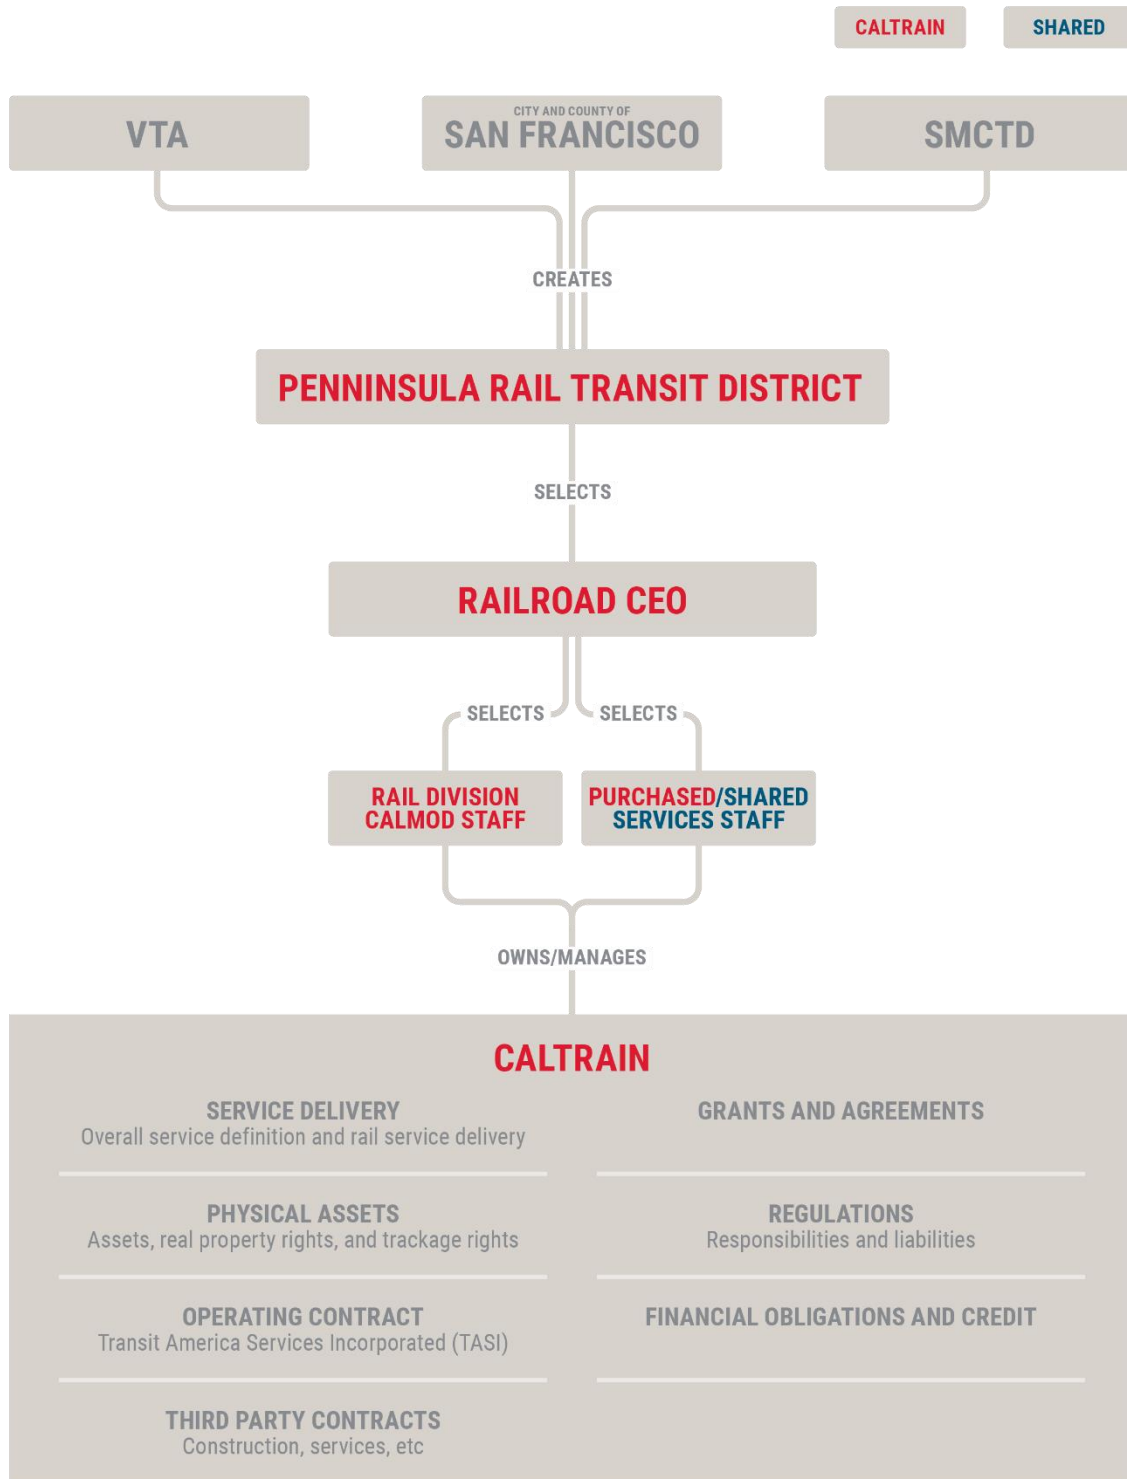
CALTRAIN SHARED

VTA

CITY AND COUNTY OF
SAN FRANCISCO

SMCTD

CREATES

PENNINSULA RAIL TRANSIT DISTRICT

SELECTS

RAILROAD CEO

SELECTS SELECTS

RAIL DIVISION CALMOD STAFF

PURCHASED/SHARED SERVICES STAFF

OWNS/MANAGES

CALTRAIN

SERVICE DELIVERY
Overall service definition and rail service delivery

GRANTS AND AGREEMENTS

PHYSICAL ASSETS
Assets, real property rights, and trackage rights

REGULATIONS
Responsibilities and liabilities

OPERATING CONTRACT
Transit America Services Incorporated (TASI)

FINANCIAL OBLIGATIONS AND CREDIT

THIRD PARTY CONTRACTS
Construction, services, etc